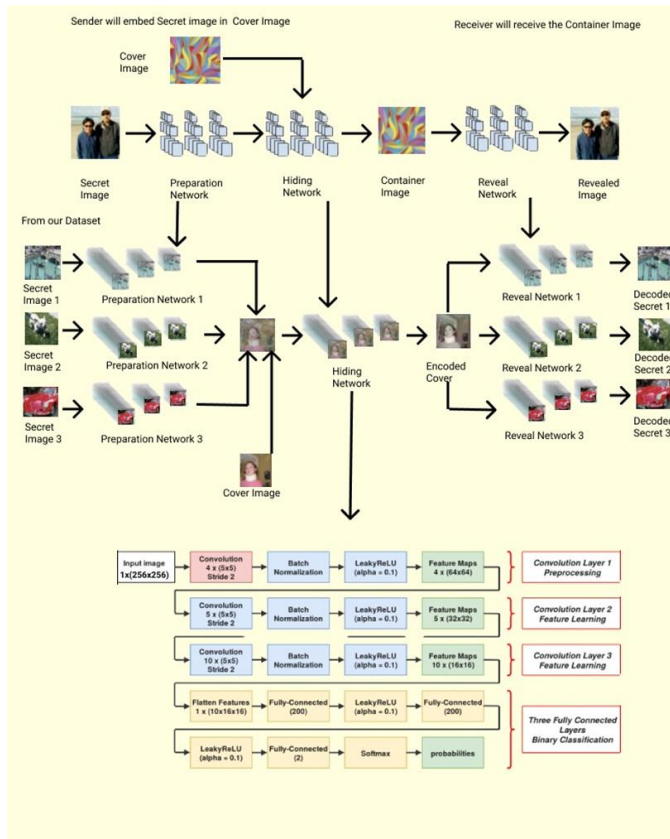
Sender will embed Secret image in Cover Image

Receiver will receive the Container Image

Cover Image

Secret Image

Preparation Network

Hiding Network

Container Image

Reveal Network

Revealed Image

From our Dataset

Secret Image 1

Preparation Network 1

Secret Image 2

Preparation Network 2

Secret Image 3

Preparation Network 3

Cover Image

Hiding Network

Encoded Cover

Reveal Network 1

Reveal Network 2

Reveal Network 3

Decoded Secret 1

Decoded Secret 2

Decoded Secret 3

Input image 1x(256x256)

Convolution 4 x (5x5) Stride 2

Batch Normalization

LeakyReLU (alpha = 0.1)

Feature Maps 4 x (64x64)

Convolution Layer 1 Preprocessing

Convolution 5 x (5x5) Stride 2

Batch Normalization

LeakyReLU (alpha = 0.1)

Feature Maps 5 x (32x32)

Convolution Layer 2 Feature Learning

Convolution 10 x (5x5) Stride 2

Batch Normalization

LeakyReLU (alpha = 0.1)

Feature Maps 10 x (16x16)

Convolution Layer 3 Feature Learning

Flatten Features 1 x (10x16x16)

Fully-Connected (200)

LeakyReLU (alpha = 0.1)

Fully-Connected (200)

Three Fully Connected Layers Binary Classification

LeakyReLU (alpha = 0.1)

Fully-Connected (2)

Softmax

probabilities